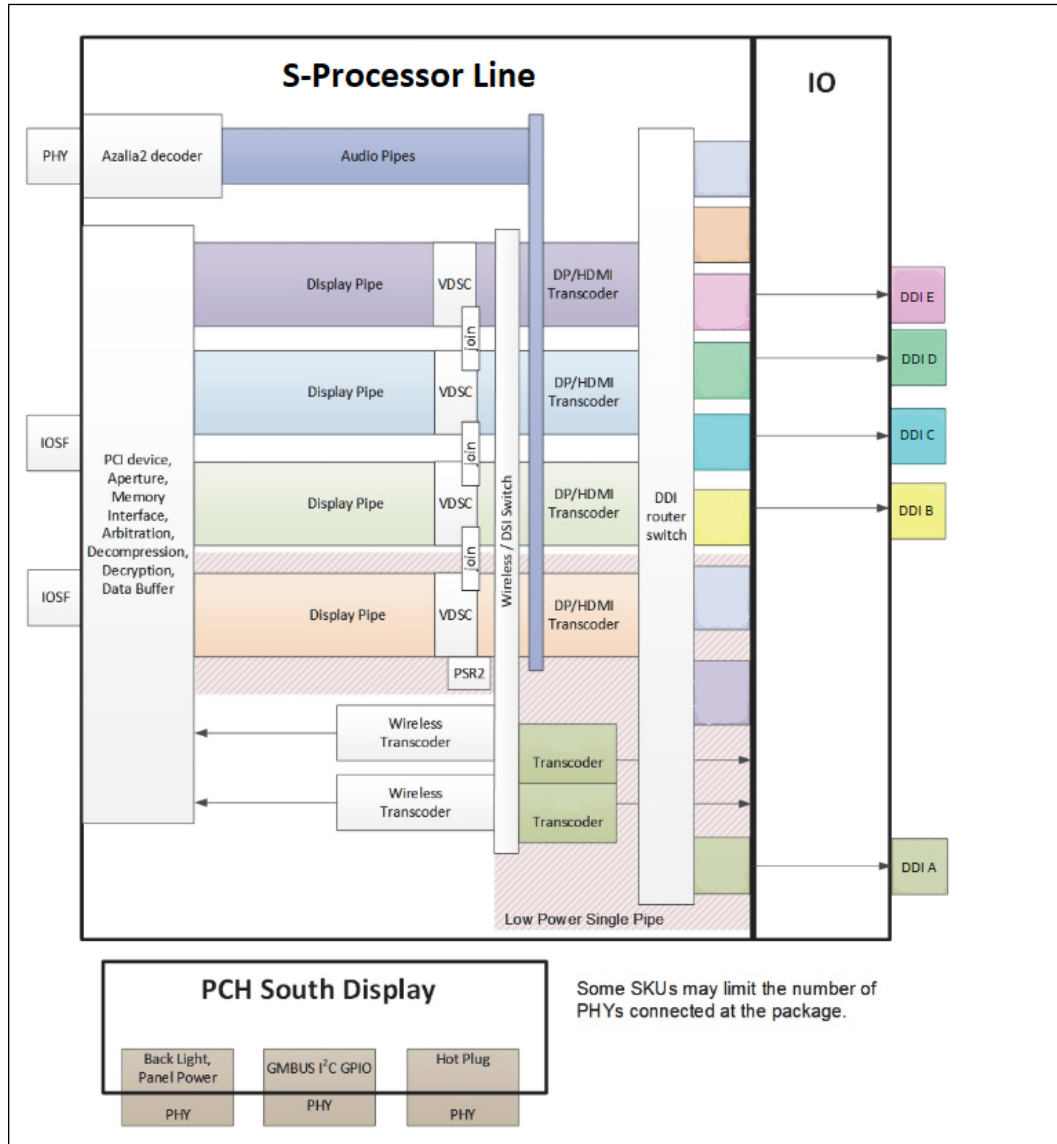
S-Processor Line

IO

PHY

Azalia2 decoder

Audio Pipes

Display Pipe

VDSC

DP/HDMI Transcoder

join

Display Pipe

VDSC

DP/HDMI Transcoder

join

IOSF

PCI device, Aperture, Memory Interface, Arbitration, Decompression, Decryption, Data Buffer

Display Pipe

VDSC

DP/HDMI Transcoder

join

IOSF

Display Pipe

VDSC

DP/HDMI Transcoder

PSR2

Wireless / DSI Switch

DDI router switch

DDI E

DDI D

DDI C

DDI B

Wireless Transcoder

Transcoder

Wireless Transcoder

Transcoder

DDI A

Low Power Single Pipe

PCH South Display

Back Light, Panel Power

PHY

GMBUS $I^2C$ GPIO

PHY

Hot Plug

PHY

Some SKUs may limit the number of PHYs connected at the package.